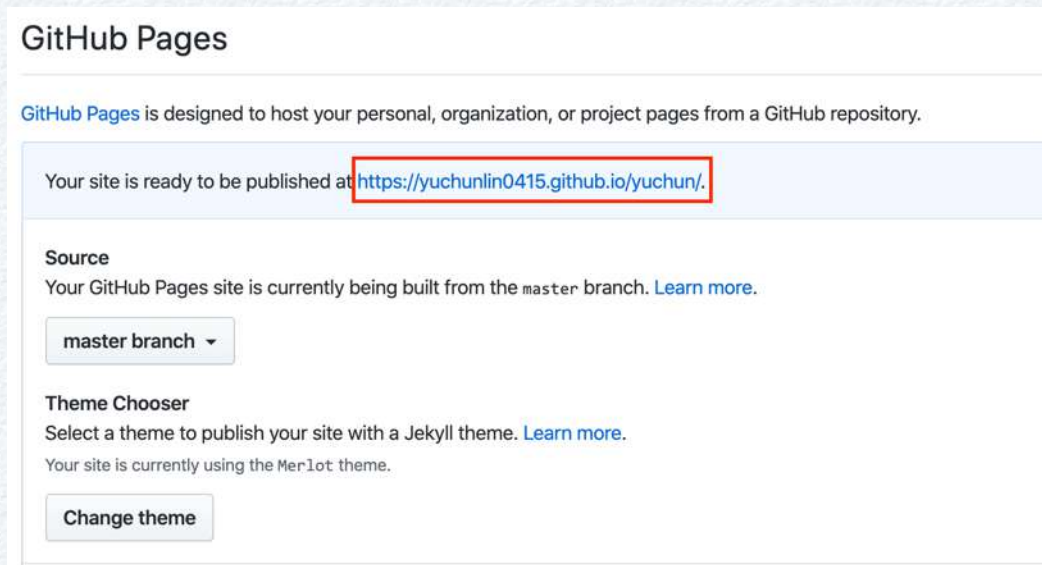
GitHub Pages

GitHub Pages is designed to host your personal, organization, or project pages from a GitHub repository.

Your site is ready to be published at https://yuchunlin0415.github.io/yuchun/.

Source
Your GitHub Pages site is currently being built from the master branch. Learn more.

master branch

Theme Chooser
Select a theme to publish your site with a Jekyll theme. Learn more.
Your site is currently using the Merlot theme.

Change theme